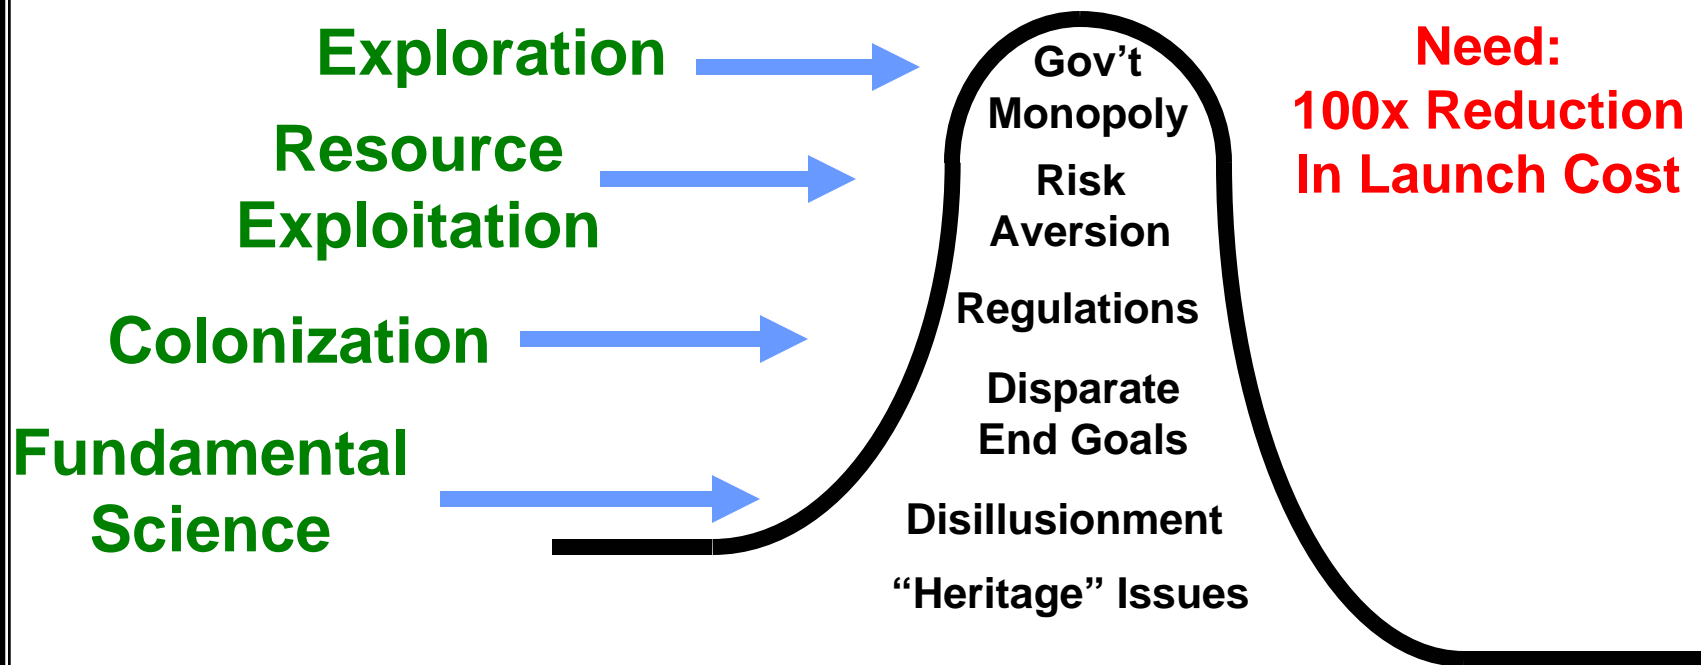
Exploration

Resource Exploitation

Colonization

Fundamental Science

Gov't Monopoly

Risk Aversion

Regulations

Disparate End Goals

Disillusionment

"Heritage" Issues

Need:
100x Reduction
In Launch Cost